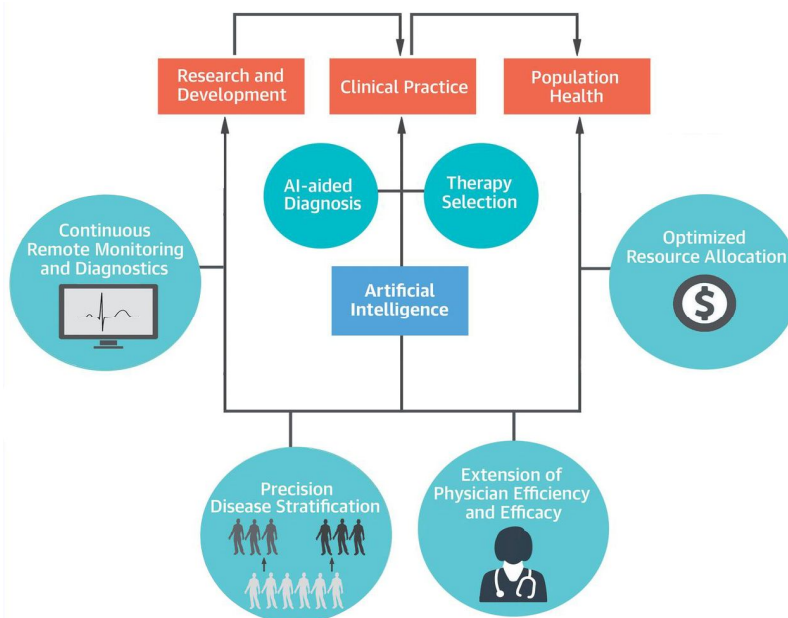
Research and Development

Clinical Practice

Population Health

AI-aided Diagnosis

Therapy Selection

Continuous Remote Monitoring and Diagnostics

Optimized Resource Allocation

Artificial Intelligence

Precision Disease Stratification

Extension of Physician Efficiency and Efficacy